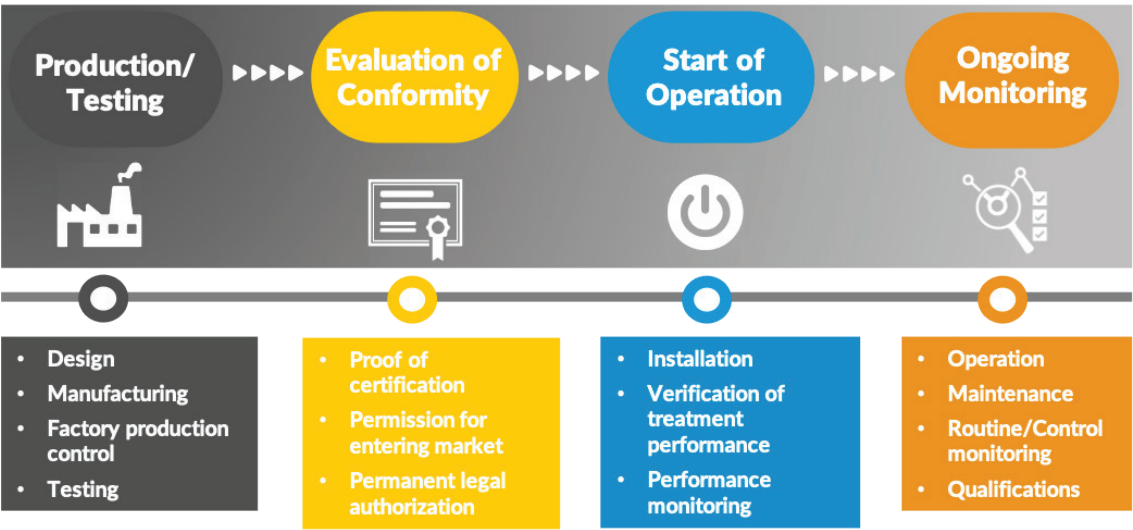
Production/ Testing

Evaluation of Conformity

Start of Operation

Ongoing Monitoring

- Design
- Manufacturing
- Factory production control
- Testing

- Proof of certification
- Permission for entering market
- Permanent legal authorization

- Installation
- Verification of treatment performance
- Performance monitoring

- Operation
- Maintenance
- Routine/Control monitoring
- Qualifications